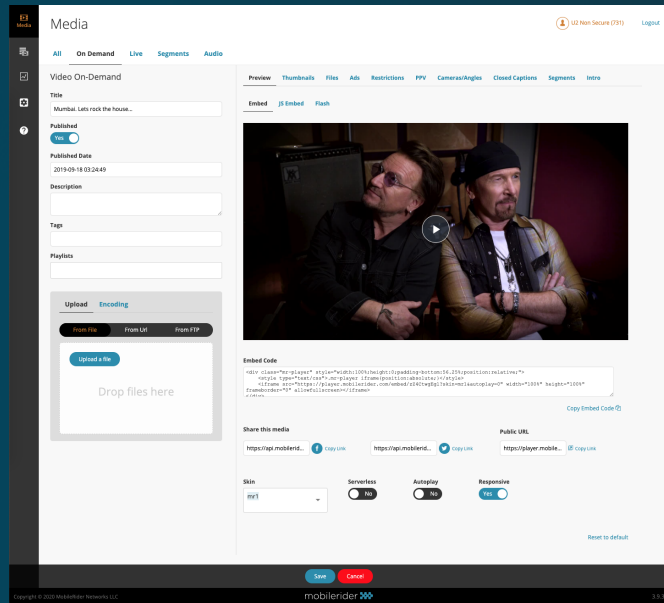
Media

Media

U2 Non Secure (731)

Logout

All On Demand Live Segments Audio

Video On-Demand

Title

Mumbai. Lets rock the house...

Published

Yes

Published Date

2019-09-18 03:24:49

Description

Tags

Playlists

Upload Encoding

From File From Url From FTP

Upload a file

Drop files here

Preview Thumbnails Files Ads Restrictions PPV Cameras/Angles Closed Captions Segments Intro

Embed JS Embed Flash

Embed Code

<div class="mr-player" style="width:100%;height:0;padding-bottom:56.25%;position:relative;">
<style type="text/css">.mr-player iframe{position:absolute;}</style>
<iframe src="https://player.mobilerider.com/embed/af40twg8g1?skin=mr1&autoplay=0" width="100%" height="100%" frameborder="0" allowfullscreen></iframe>
</div>

Copy Embed Code

Share this media

https://api.mobilerid... Copy Link

https://api.mobilerid... Copy Link

Public URL

https://player.mobile... Copy Link

Skin

mr1

Serverless

No

Autoplay

No

Responsive

Yes

Reset to default

Save Cancel

Copyright © 2020 MobileRider Networks LLC

mobilerider

3.9.